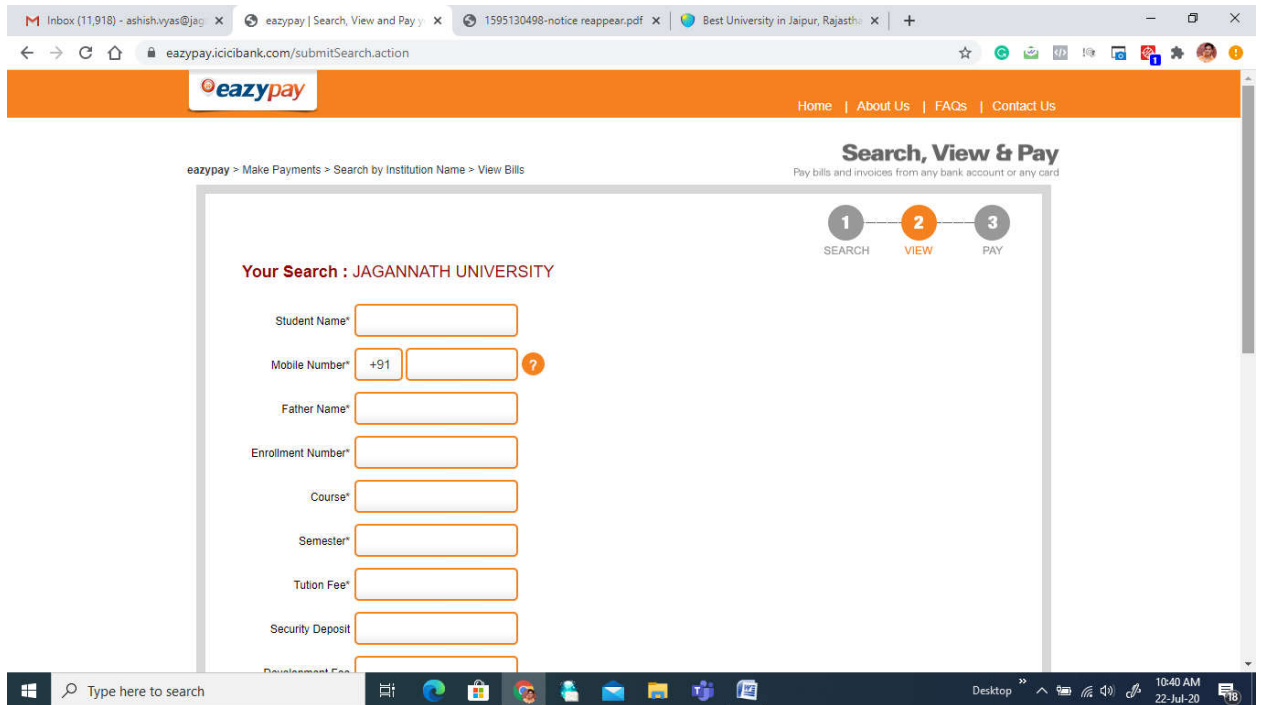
Inbox (11,918) - ashish.vyas@jag
eazypay | Search, View and Pay y
1595130498-notice reappear.pdf
Best University in Jaipur, Rajastha

eazypay.icicibank.com/submitSearch.action

eazypay

Home | About Us | FAQs | Contact Us

eazypay > Make Payments > Search by Institution Name > View Bills

Search, View & Pay
Pay bills and invoices from any bank account or any card

1 SEARCH
2 VIEW
3 PAY

Your Search : JAGANNATH UNIVERSITY

Student Name*

Mobile Number* +91 ?

Father Name*

Enrollment Number*

Course*

Semester*

Tution Fee*

Security Deposit

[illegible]

Type here to search

Desktop

10:40 AM
22-Jul-20

18